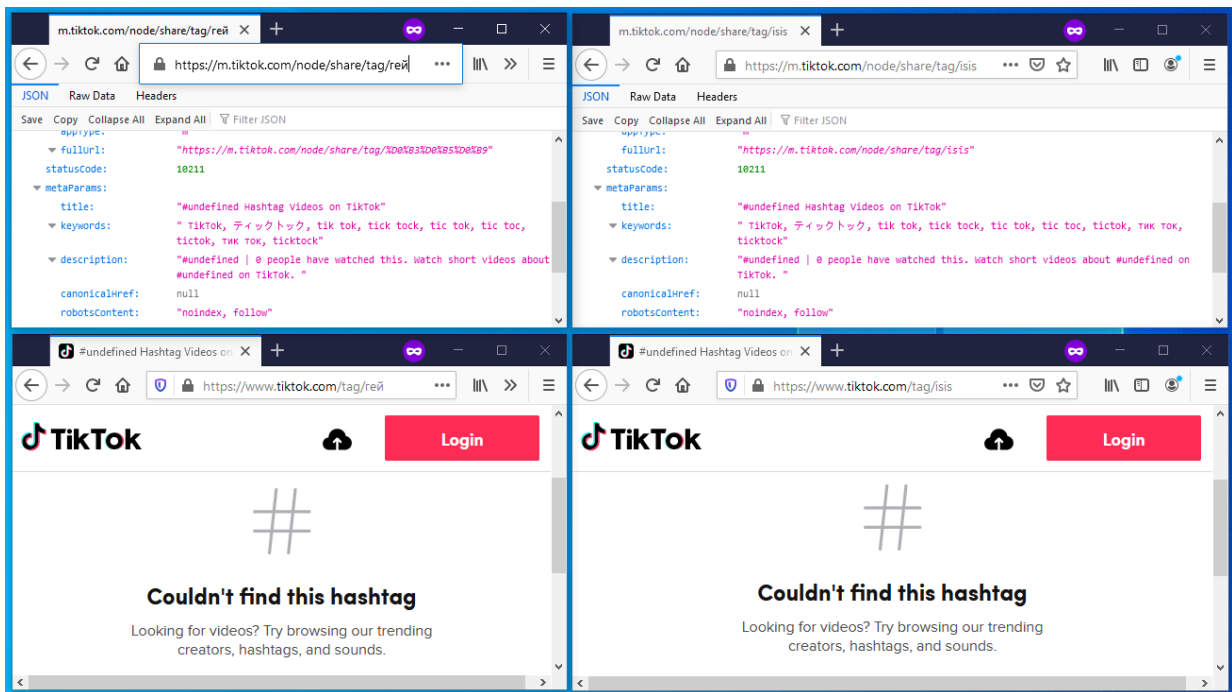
m.tiktok.com/node/share/tag/гей

https://m.tiktok.com/node/share/tag/гей

JSON Raw Data Headers

Save Copy Collapse All Expand All Filter JSON

appType: "m"
fullUrl: "https://m.tiktok.com/node/share/tag/%D0%B3%D0%B5%D0%B9"
statusCode: 10211
metaParams:
title: "#undefined Hashtag Videos on TikTok"
keywords: " TikTok, ティックトック, tik tok, tick tock, tic tok, tic toc, tictok, тик ток, ticktock"
description: "#undefined | 0 people have watched this. Watch short videos about #undefined on TikTok. "
canonicalHref: null
robotsContent: "noindex, follow"

m.tiktok.com/node/share/tag/isis

https://m.tiktok.com/node/share/tag/isis

JSON Raw Data Headers

Save Copy Collapse All Expand All Filter JSON

appType: "m"
fullUrl: "https://m.tiktok.com/node/share/tag/isis"
statusCode: 10211
metaParams:
title: "#undefined Hashtag Videos on TikTok"
keywords: " TikTok, ティックトック, tik tok, tick tock, tic tok, tic toc, tictok, тик ток, ticktock"
description: "#undefined | 0 people have watched this. Watch short videos about #undefined on TikTok. "
canonicalHref: null
robotsContent: "noindex, follow"

#undefined Hashtag Videos on

https://www.tiktok.com/tag/гей

TikTok

Login

Couldn't find this hashtag

Looking for videos? Try browsing our trending creators, hashtags, and sounds.

#undefined Hashtag Videos on

https://www.tiktok.com/tag/isis

TikTok

Login

Couldn't find this hashtag

Looking for videos? Try browsing our trending creators, hashtags, and sounds.